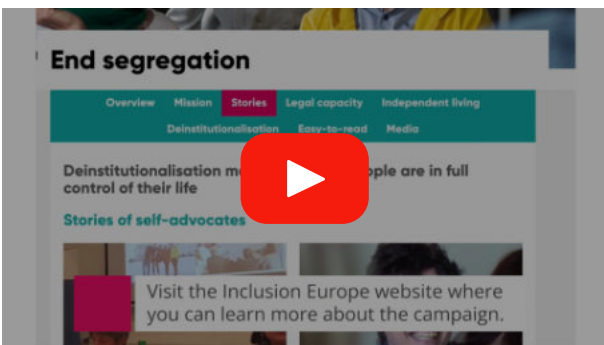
End segregation

Overview Mission Stories Legal capacity Independent living
Deinstitutionalisation Easy-to-read Media

Deinstitutionalisation m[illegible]ople are in full control of their life

Stories of self-advocates

Visit the Inclusion Europe website where you can learn more about the campaign.